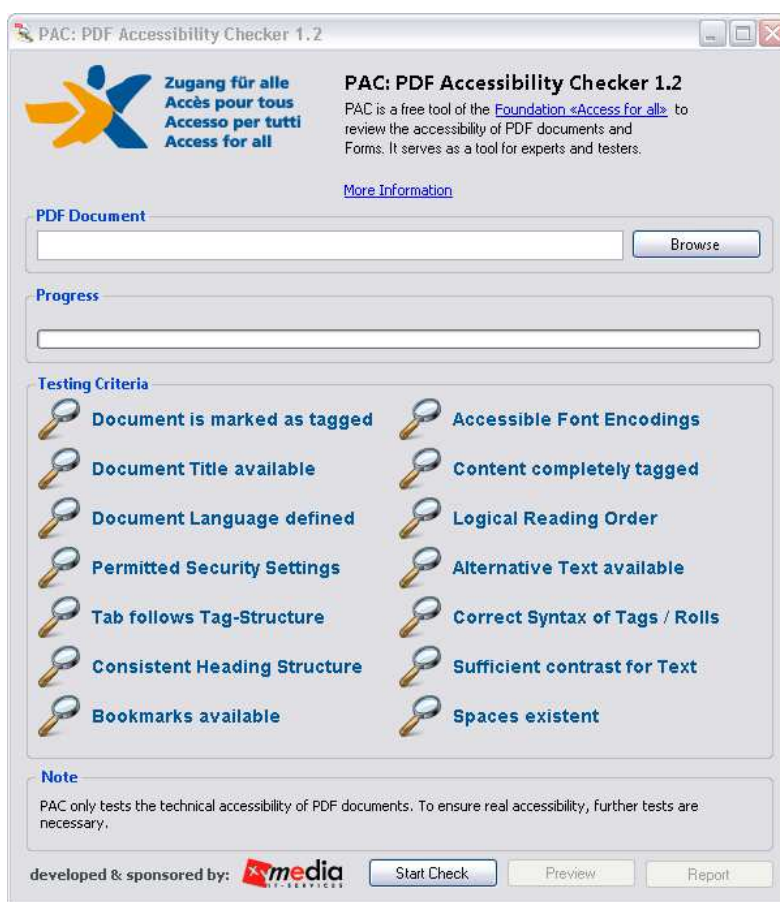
PAC: PDF Accessibility Checker 1.2

Zugang für alle
Accès pour tous
Accesso per tutti
Access for all

PAC: PDF Accessibility Checker 1.2

PAC is a free tool of the Foundation «Access for all» to review the accessibility of PDF documents and Forms. It serves as a tool for experts and testers.

More Information

PDF Document

Browse

Progress

Testing Criteria

Document is marked as tagged
Document Title available
Document Language defined
Permitted Security Settings
Tab follows Tag-Structure
Consistent Heading Structure
Bookmarks available

Accessible Font Encodings
Content completely tagged
Logical Reading Order
Alternative Text available
Correct Syntax of Tags / Rolls
Sufficient contrast for Text
Spaces existent

Note

PAC only tests the technical accessibility of PDF documents. To ensure real accessibility, further tests are necessary.

developed & sponsored by: xmedia IT-SERVICES

Start Check

Preview

Report